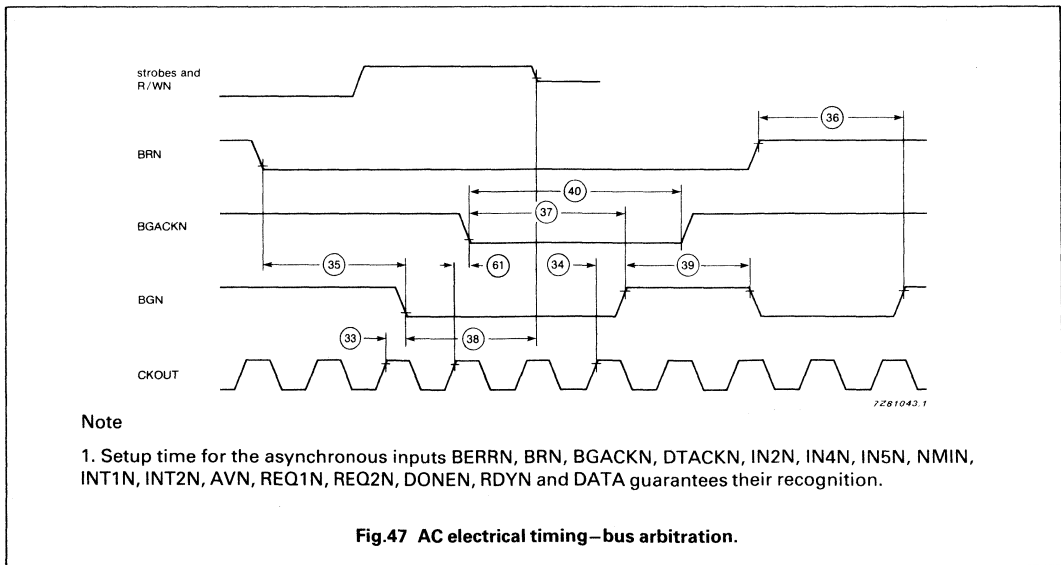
strobes and R/WN

BRN

BGACKN

BGN

CKOUT

36

40

37

35

61

34

39

33

38

7Z81043.1

Note

1. Setup time for the asynchronous inputs BERRN, BRN, BGACKN, DTACKN, IN2N, IN4N, IN5N, NMIN, INT1N, INT2N, AVN, REQ1N, REQ2N, DONEN, RDYN and DATA guarantees their recognition.

Fig.47 AC electrical timing – bus arbitration.